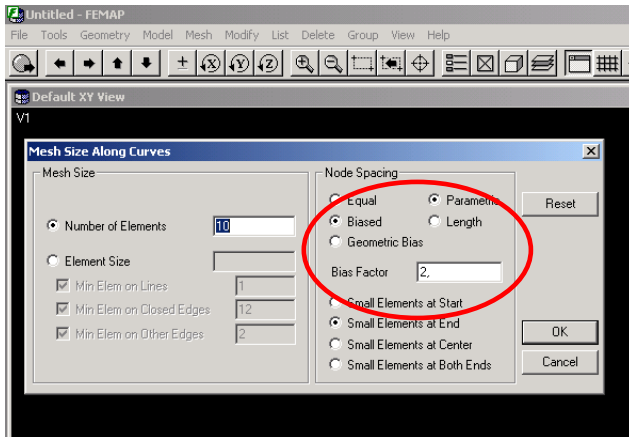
Untitled - FEMAP
File Tools Geometry Model Mesh Modify List Delete Group View Help

Default XY View
V1

Mesh Size Along Curves

Mesh Size
Number of Elements 10
Element Size
Min Elem on Lines 1
Min Elem on Closed Edges 12
Min Elem on Other Edges 2

Node Spacing
Equal
Parametric
Biased
Length
Geometric Bias
Bias Factor 2,
Small Elements at Start
Small Elements at End
Small Elements at Center
Small Elements at Both Ends

Reset
OK
Cancel